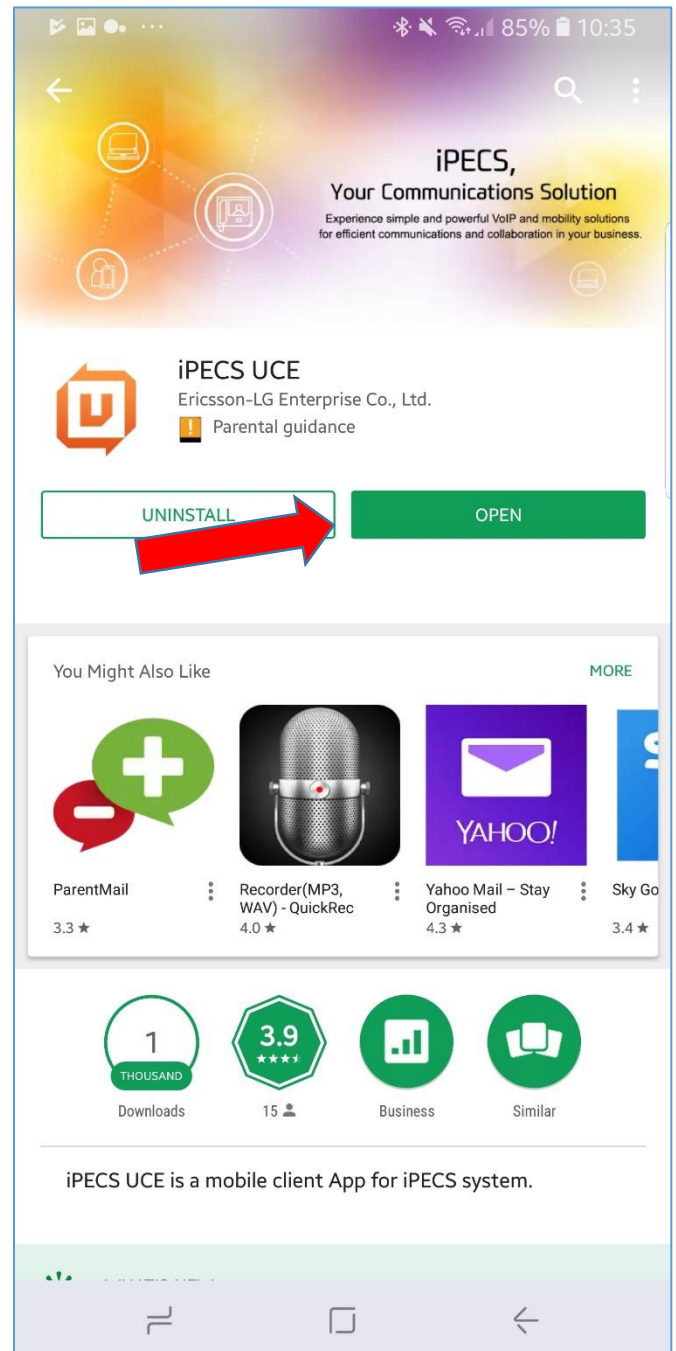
85% 10:35

iPECS,
Your Communications Solution
Experience simple and powerful VoIP and mobility solutions for efficient communications and collaboration in your business.

iPECS UCE
Ericsson-LG Enterprise Co., Ltd.
Parental guidance

UNINSTALL
OPEN

You Might Also Like
MORE

YAHOO!

ParentMail
3.3 ★

Recorder(MP3, WAV) - QuickRec
4.0 ★

Yahoo Mail – Stay Organised
4.3 ★

Sky Go
3.4 ★

1
THOUSAND
Downloads

3.9
15

Business

Similar

iPECS UCE is a mobile client App for iPECS system.

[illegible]